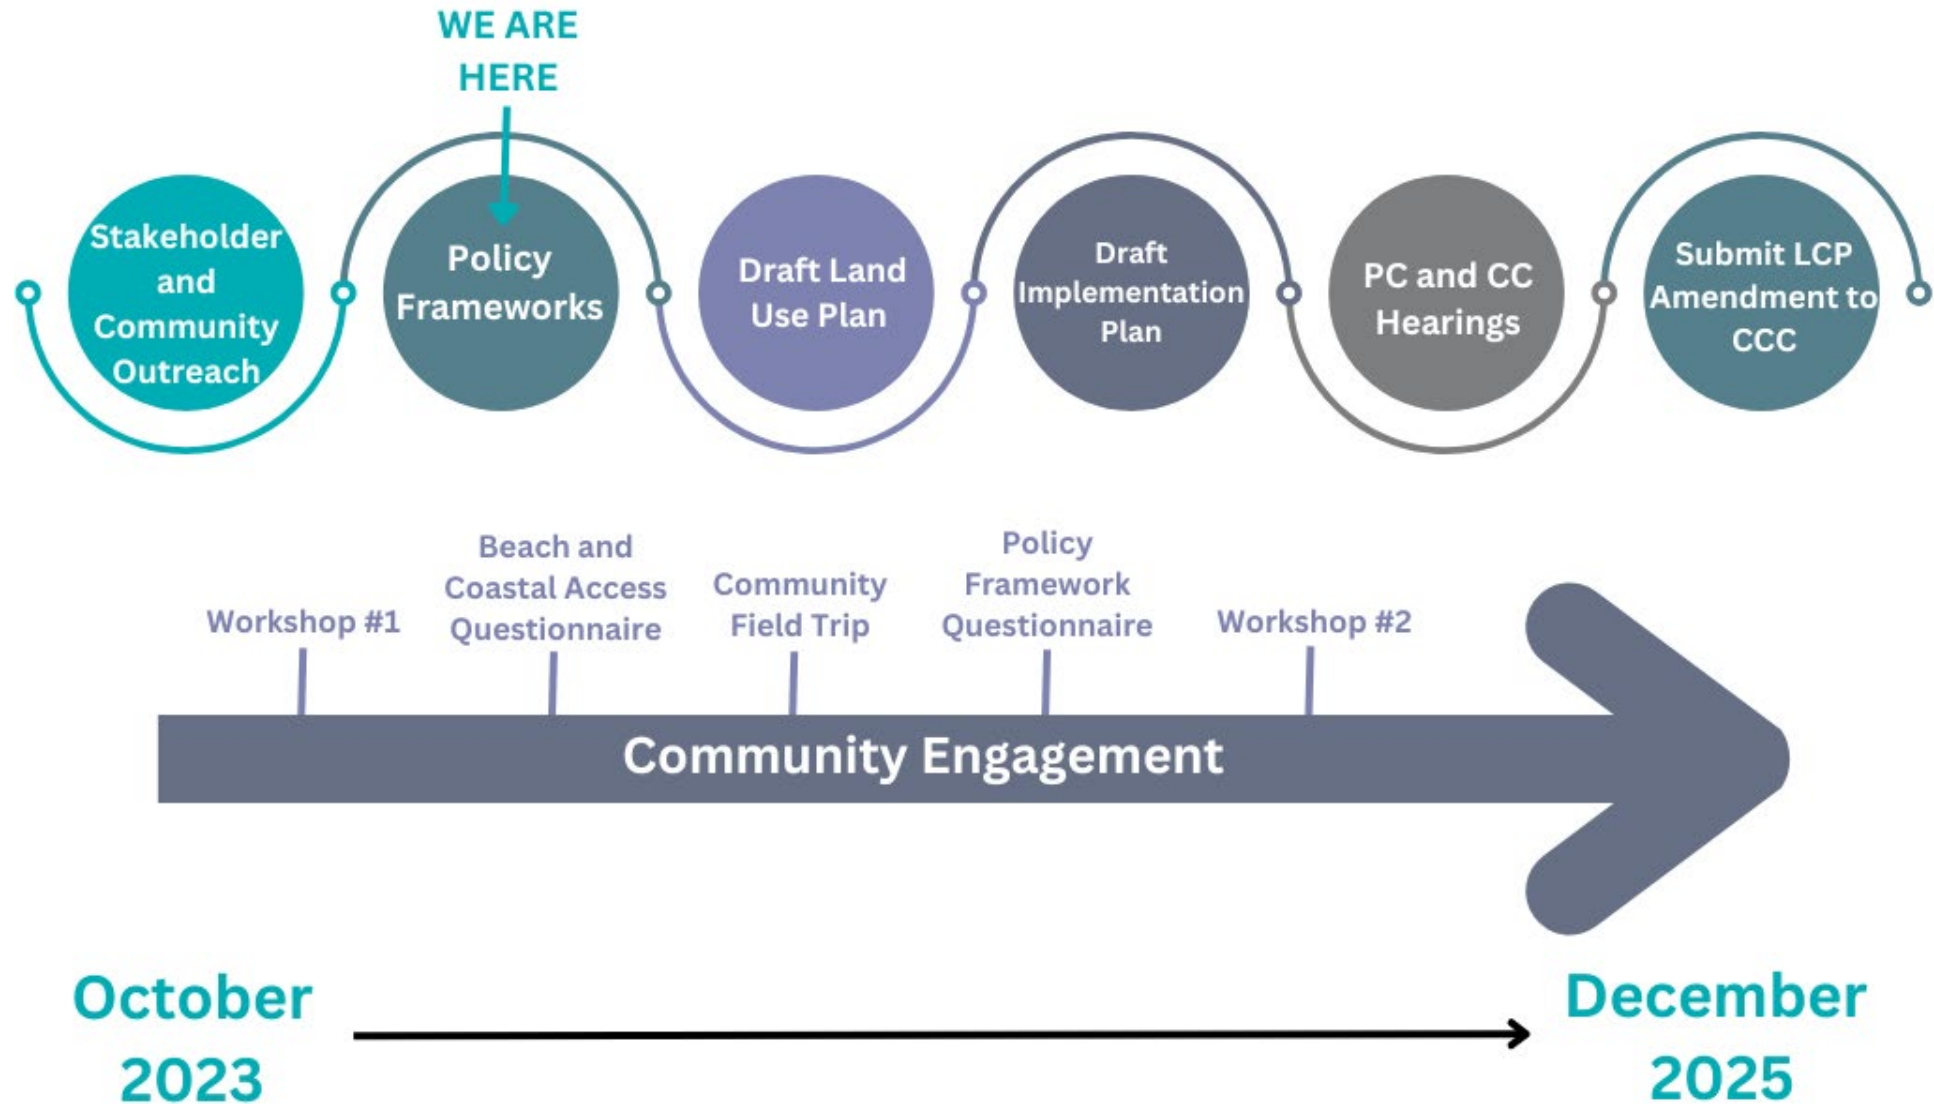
WE ARE HERE

Stakeholder and Community Outreach

Policy Frameworks

Draft Land Use Plan

Draft Implementation Plan

PC and CC Hearings

Submit LCP Amendment to CCC

Workshop #1

Beach and Coastal Access Questionnaire

Community Field Trip

Policy Framework Questionnaire

Workshop #2

Community Engagement

October 2023

December 2025